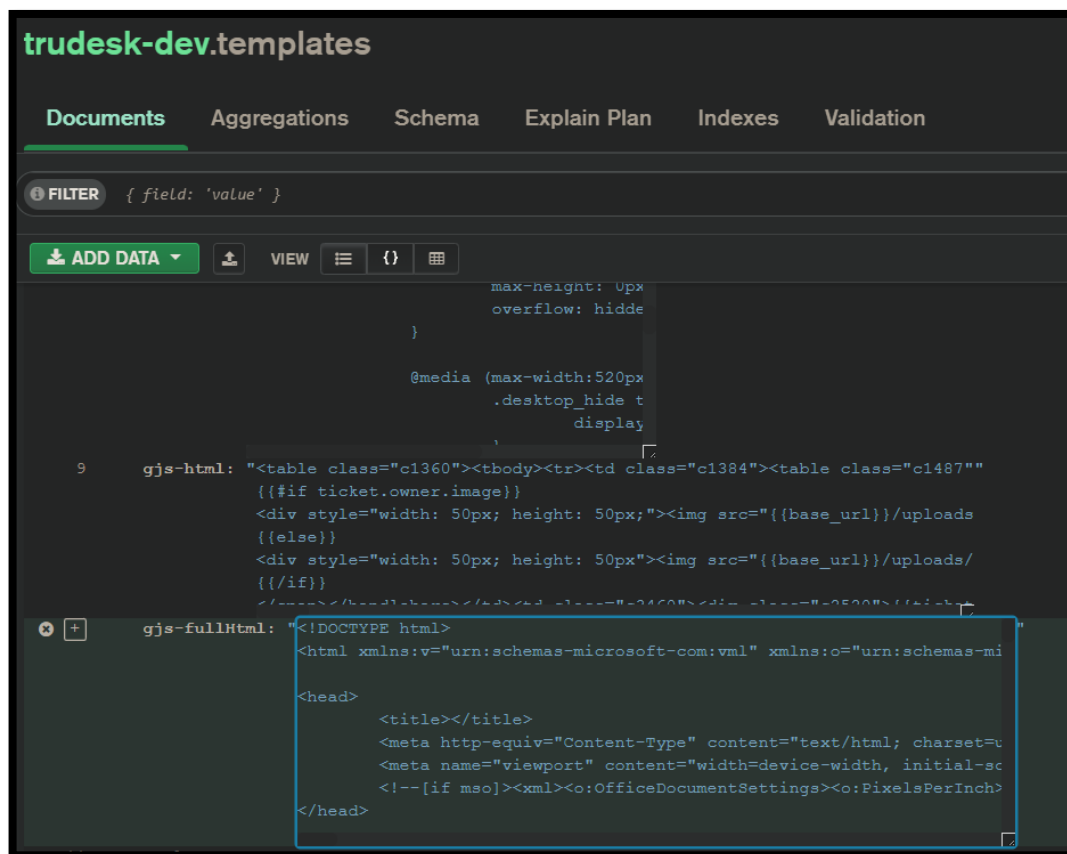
trudesk-dev.templates

Documents Aggregations Schema Explain Plan Indexes Validation

FILTER { field: 'value' }

ADD DATA VIEW

max-height: 0px
overflow: hidde
}

@media (max-width:520px
.desktop_hide t
display

9 gjs-html: "<table class="c1360"><tbody><tr><td class="c1384"><table class="c1487""
{{#if ticket.owner.image}}
<div style="width: 50px; height: 50px;"><img src="{{base_url}}/uploads
{{else}}
<div style="width: 50px; height: 50px"><img src="{{base_url}}/uploads/
{{/if}}

gjs-fullHtml: "<!DOCTYPE html>
<html xmlns:v="urn:schemas-microsoft-com:vml" xmlns:o="urn:schemas-mi

<head>
<title></title>
<meta http-equiv="Content-Type" content="text/html; charset=u
<meta name="viewport" content="width=device-width, initial-sc
<!--[if mso]><xml><o:OfficeDocumentSettings><o:PixelsPerInch>
</head>
"